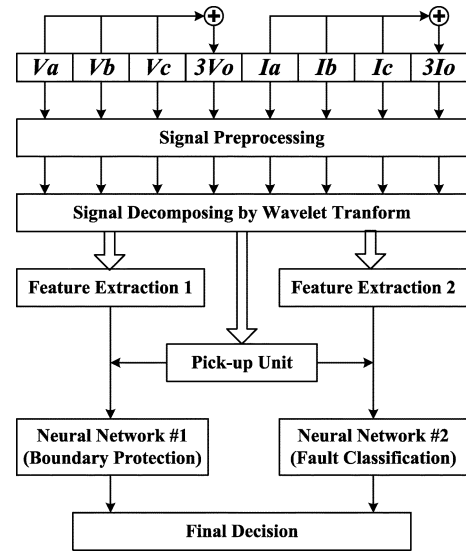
$\oplus$ $\oplus$

| Va | Vb | Vc | 3Vo | Ia | Ib | Ic | 3Io |
|---|---|---|---|---|---|---|---|

Signal Preprocessing

Signal Decomposing by Wavelet Tranform

Feature Extraction 1

Feature Extraction 2

Pick-up Unit

Neural Network #1 (Boundary Protection)

Neural Network #2 (Fault Classification)

Final Decision